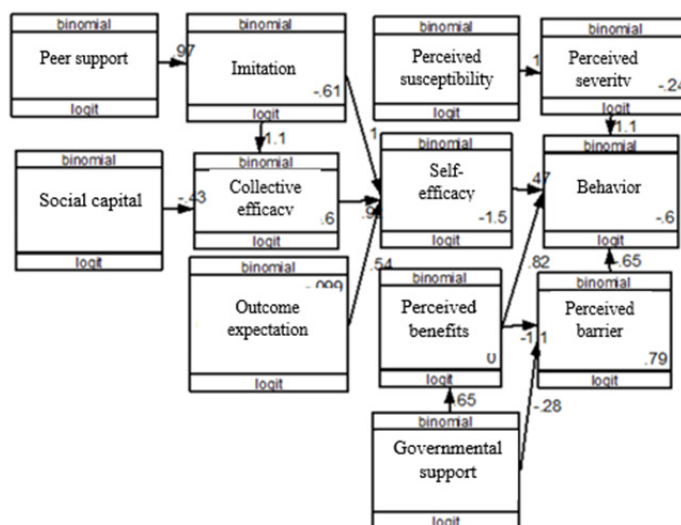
binomial
Peer support
logit

.97

binomial
Imitation
-.61
logit

binomial
Perceived susceptibility
logit

1

binomial
Perceived severitv
-.24
logit

1.1

binomial
Social capital
logit

-.43

1.1

binomial
Collective efficacv
.6
logit

1

.9

binomial
Self-efficacy
-1.5
logit

.47

binomial
Behavior
-.6
logit

.65

binomial
Outcome expectation
-.099
logit

.54

binomial
Perceived benefits
0
logit

.82

-1.1

binomial
Perceived barrier
.79
logit

.65

-.28

binomial
Governmental support
logit